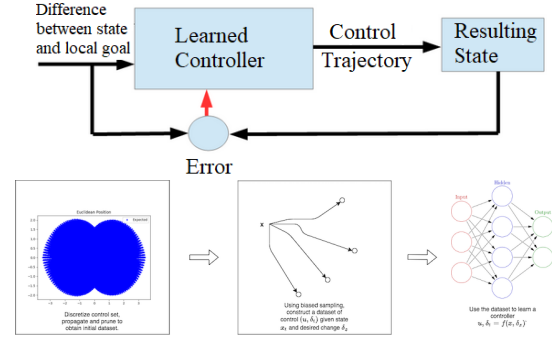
Difference between state and local goal

Learned Controller

Control Trajectory

Resulting State

Error

Euclidean Position

Expanded

Discretize control set, propagate and prune to obtain initial dataset.

x

Using biased sampling, construct a dataset of control $(u, \delta_t)$ given state $x_t$ and desired change $\delta_x$

Input

Hidden

Output

Use the dataset to learn a controller $u, \delta_t = f(x, \delta_x)$